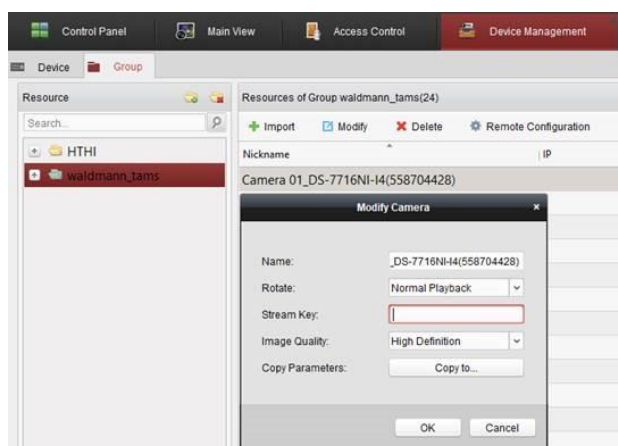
Control Panel
Main View
Access Control
Device Management

Device
Group

Resource
Search...
HTHI
waldmann_tams

Resources of Group waldmann_tams(24)
Import
Modify
Delete
Remote Configuration
Nickname
IP
Camera 01_DS-7716NI-I4(558704428)

Modify Camera
Name:
_DS-7716NI-I4(558704428)
Rotate:
Normal Playback
Stream Key:
Image Quality:
High Definition
Copy Parameters:
Copy to...
OK
Cancel